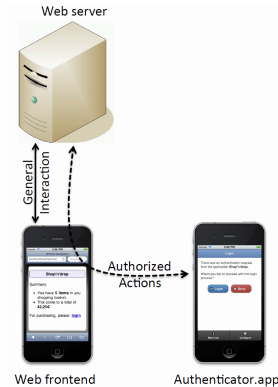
Web server

General Interaction

Authorized Actions

Shop'n'drop

Summary:

You have 5 items in your shopping basket.

This come to a total of 42.20€

For purchasing, please login

Login

There is an authentication request from the application Shop'n'drop.

Would you like to proceed with the login process?

Login

Deny

Web frontend

Authenticator.app